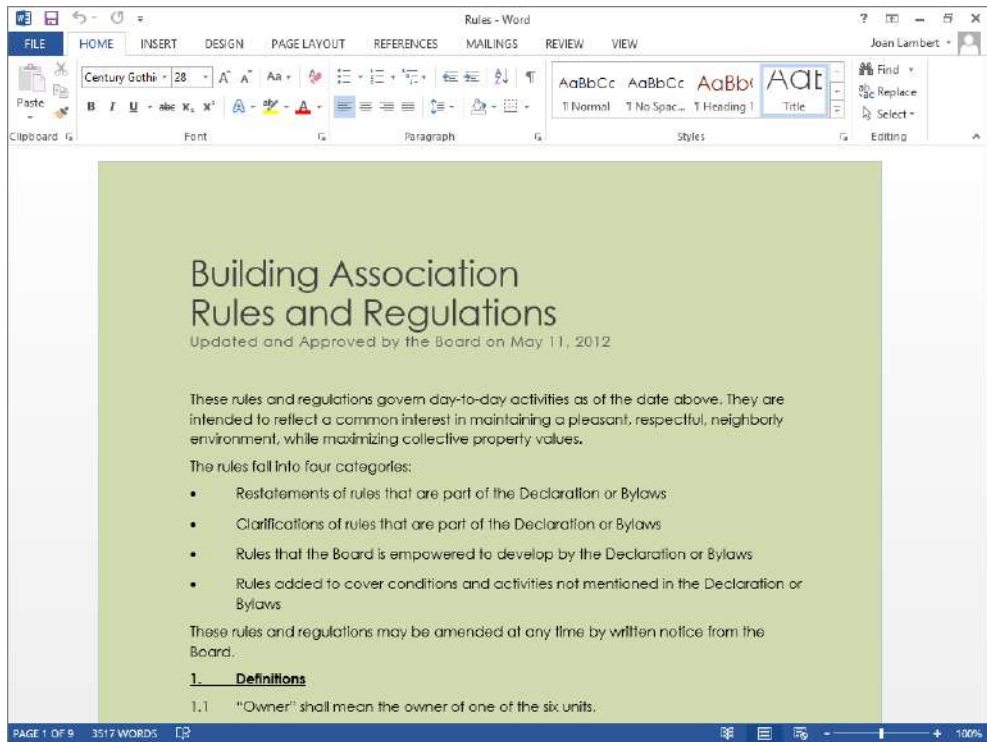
Rules - Word

? – ✕

FILE HOME INSERT DESIGN PAGE LAYOUT REFERENCES MAILINGS REVIEW VIEW Joan Lambert

Paste

Century Gothi 28 A A Aa

B I U abc $x_2$ $x^2$ A A

Clipboard Font Paragraph

AaBbCc AaBbCc AaBb( AaE

¶ Normal ¶ No Spac... ¶ Heading 1 Title

Styles

Find Replace Select

Editing

Building Association
Rules and Regulations

Updated and Approved by the Board on May 11, 2012

These rules and regulations govern day-to-day activities as of the date above. They are intended to reflect a common interest in maintaining a pleasant, respectful, neighborly environment, while maximizing collective property values.

The rules fall into four categories:

• Restatements of rules that are part of the Declaration or Bylaws

• Clarifications of rules that are part of the Declaration or Bylaws

• Rules that the Board is empowered to develop by the Declaration or Bylaws

• Rules added to cover conditions and activities not mentioned in the Declaration or Bylaws

These rules and regulations may be amended at any time by written notice from the Board.

1. Definitions

1.1 "Owner" shall mean the owner of one of the six units.

PAGE 1 OF 9 3517 WORDS 100%